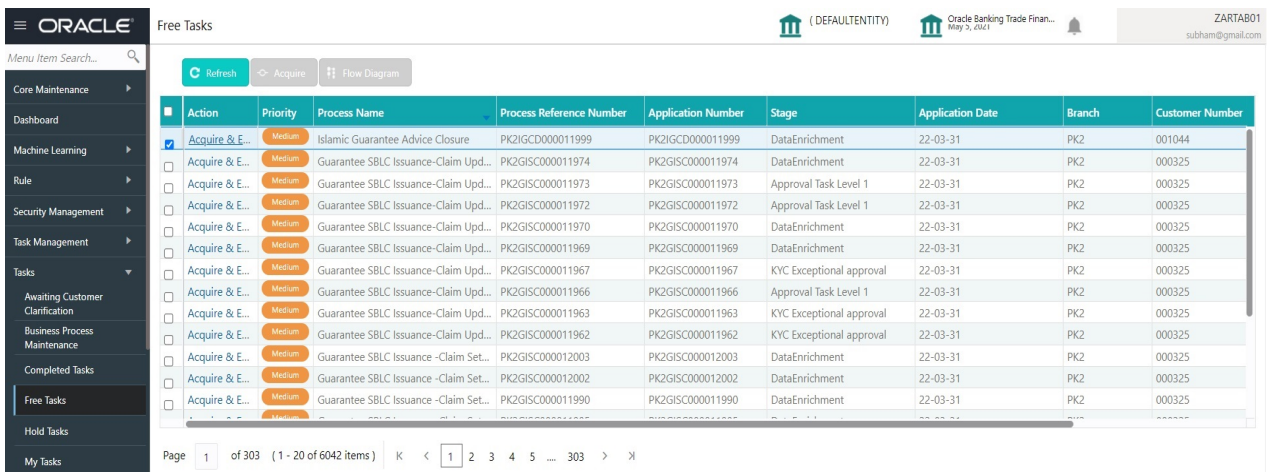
≡ ORACLE

Free Tasks

(DEFAULTENTITY)

Oracle Banking Trade Finan...
May 5, 2021

ZARTAB01
subham@gmail.com

Menu Item Search...

Core Maintenance

Dashboard

Machine Learning

Rule

Security Management

Task Management

Tasks

Awaiting Customer Clarification

Business Process Maintenance

Completed Tasks

Free Tasks

Hold Tasks

My Tasks

Refresh | Acquire | Flow Diagram

| | Action | Priority | Process Name | Process Reference Number | Application Number | Stage | Application Date | Branch | Customer Number |
|---|---|---|---|---|---|---|---|---|---|
| ☑ | Acquire & E... | Medium | Islamic Guarantee Advice Closure | PK2IGCD000011999 | PK2IGCD000011999 | DataEnrichment | 22-03-31 | PK2 | 001044 |
| ☐ | Acquire & E... | Medium | Guarantee SBLC Issuance-Claim Upd... | PK2GISC000011974 | PK2GISC000011974 | DataEnrichment | 22-03-31 | PK2 | 000325 |
| ☐ | Acquire & E... | Medium | Guarantee SBLC Issuance-Claim Upd... | PK2GISC000011973 | PK2GISC000011973 | Approval Task Level 1 | 22-03-31 | PK2 | 000325 |
| ☐ | Acquire & E... | Medium | Guarantee SBLC Issuance-Claim Upd... | PK2GISC000011972 | PK2GISC000011972 | Approval Task Level 1 | 22-03-31 | PK2 | 000325 |
| ☐ | Acquire & E... | Medium | Guarantee SBLC Issuance-Claim Upd... | PK2GISC000011970 | PK2GISC000011970 | DataEnrichment | 22-03-31 | PK2 | 000325 |
| ☐ | Acquire & E... | Medium | Guarantee SBLC Issuance-Claim Upd... | PK2GISC000011969 | PK2GISC000011969 | DataEnrichment | 22-03-31 | PK2 | 000325 |
| ☐ | Acquire & E... | Medium | Guarantee SBLC Issuance-Claim Upd... | PK2GISC000011967 | PK2GISC000011967 | KYC Exceptional approval | 22-03-31 | PK2 | 000325 |
| ☐ | Acquire & E... | Medium | Guarantee SBLC Issuance-Claim Upd... | PK2GISC000011966 | PK2GISC000011966 | Approval Task Level 1 | 22-03-31 | PK2 | 000325 |
| ☐ | Acquire & E... | Medium | Guarantee SBLC Issuance-Claim Upd... | PK2GISC000011963 | PK2GISC000011963 | KYC Exceptional approval | 22-03-31 | PK2 | 000325 |
| ☐ | Acquire & E... | Medium | Guarantee SBLC Issuance-Claim Upd... | PK2GISC000011962 | PK2GISC000011962 | KYC Exceptional approval | 22-03-31 | PK2 | 000325 |
| ☐ | Acquire & E... | Medium | Guarantee SBLC Issuance -Claim Set... | PK2GISC000012003 | PK2GISC000012003 | DataEnrichment | 22-03-31 | PK2 | 000325 |
| ☐ | Acquire & E... | Medium | Guarantee SBLC Issuance -Claim Set... | PK2GISC000012002 | PK2GISC000012002 | DataEnrichment | 22-03-31 | PK2 | 000325 |
| ☐ | Acquire & E... | Medium | Guarantee SBLC Issuance -Claim Set... | PK2GISC000011990 | PK2GISC000011990 | DataEnrichment | 22-03-31 | PK2 | 000325 |

Page 1 of 303 (1 - 20 of 6042 items) K < 1 2 3 4 5 ... 303 > >|